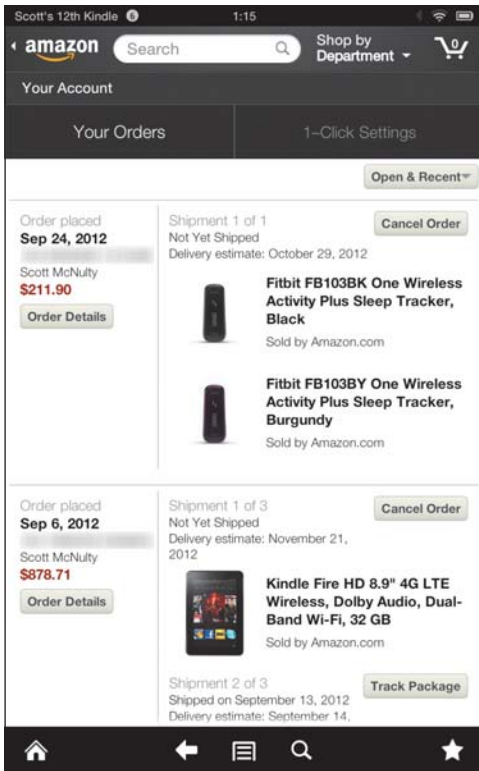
Scott's 12th Kindle 6 1:15

amazon Search Shop by Department 0

Your Account

Your Orders 1-Click Settings

Open & Recent

Order placed
Sep 24, 2012
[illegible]
Scott McNulty
$211.90
Order Details

Shipment 1 of 1
Not Yet Shipped
Delivery estimate: October 29, 2012
Cancel Order

Fitbit FB103BK One Wireless Activity Plus Sleep Tracker, Black
Sold by Amazon.com

Fitbit FB103BY One Wireless Activity Plus Sleep Tracker, Burgundy
Sold by Amazon.com

Order placed
Sep 6, 2012
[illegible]
Scott McNulty
$878.71
Order Details

Shipment 1 of 3
Not Yet Shipped
Delivery estimate: November 21, 2012
Cancel Order

Kindle Fire HD 8.9" 4G LTE Wireless, Dolby Audio, Dual-Band Wi-Fi, 32 GB
Sold by Amazon.com

Shipment 2 of 3
Shipped on September 13, 2012
Delivery estimate: September 14,
Track Package